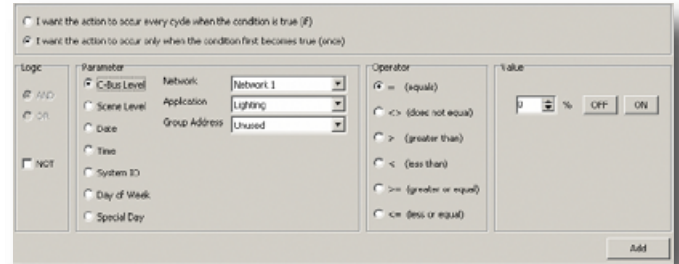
I want the action to occur every cycle when the condition is true (if)

I want the action to occur only when the condition first becomes true (once)

Logic

AND

OR

NOT

Parameter

C-Bus Level

Scene Level

Date

Time

System IO

Day of Week

Special Day

Network Network 1

Application Lighting

Group Address Unused

Operator

= (equals)

<> (does not equal)

> (greater than)

< (less than)

>= (greater or equal)

<= (less or equal)

Value

0 % OFF ON

Add